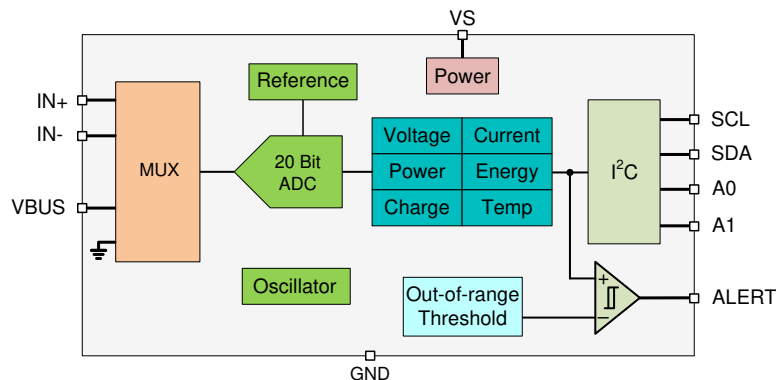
VS

Power

Reference

IN+

IN-

MUX

20 Bit ADC

| Voltage | Current |
|---|---|
| Power | Energy |
| Charge | Temp |

$I^2C$

SCL

SDA

A0

A1

VBUS

Oscillator

Out-of-range Threshold

+

−

ALERT

GND